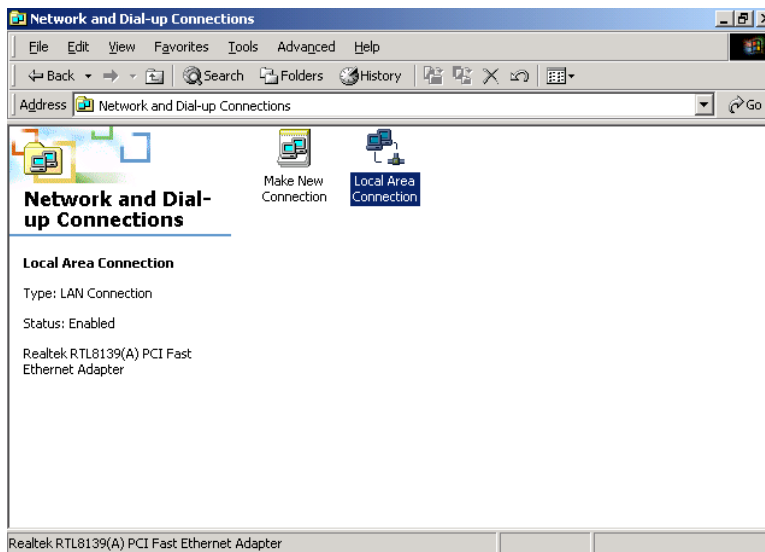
Network and Dial-up Connections

File Edit View Favorites Tools Advanced Help

Back Search Folders History

Address Network and Dial-up Connections

Go

Network and Dial-up Connections

Make New Connection

Local Area Connection

Local Area Connection

Type: LAN Connection

Status: Enabled

Realtek RTL8139(A) PCI Fast Ethernet Adapter

Realtek RTL8139(A) PCI Fast Ethernet Adapter